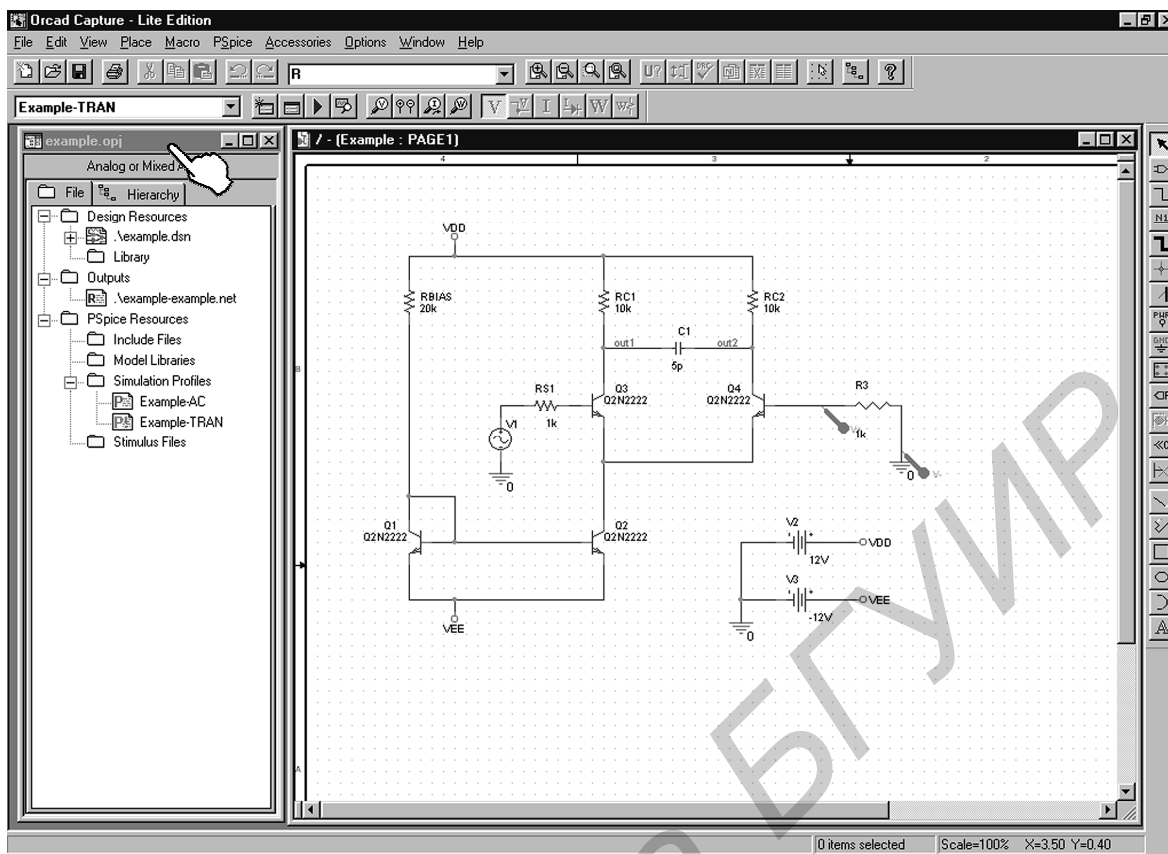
Orcad Capture - Lite Edition

File Edit View Place Macro PSpice Accessories Options Window Help

R

Example-TRAN

example.opj

Analog or Mixed A

File Hierarchy

Design Resources
.\example.dsn
Library
Outputs
.\example-example.net
PSpice Resources
Include Files
Model Libraries
Simulation Profiles
Example-AC
Example-TRAN
Stimulus Files

/ - (Example : PAGE1)

4 3 2

B

A

VDD

RBIAS
20k

RC1
10k

RC2
10k

C1

out1

out2

5p

RS1

Q3
Q2N2222

Q4
Q2N2222

R3

V1

1k

1k

0

0

Q1
Q2N2222

Q2
Q2N2222

V2

VDD

12V

V3

VEE

-12V

0

VEE

0 items selected Scale=100% X=3.50 Y=0.40

БГУИР